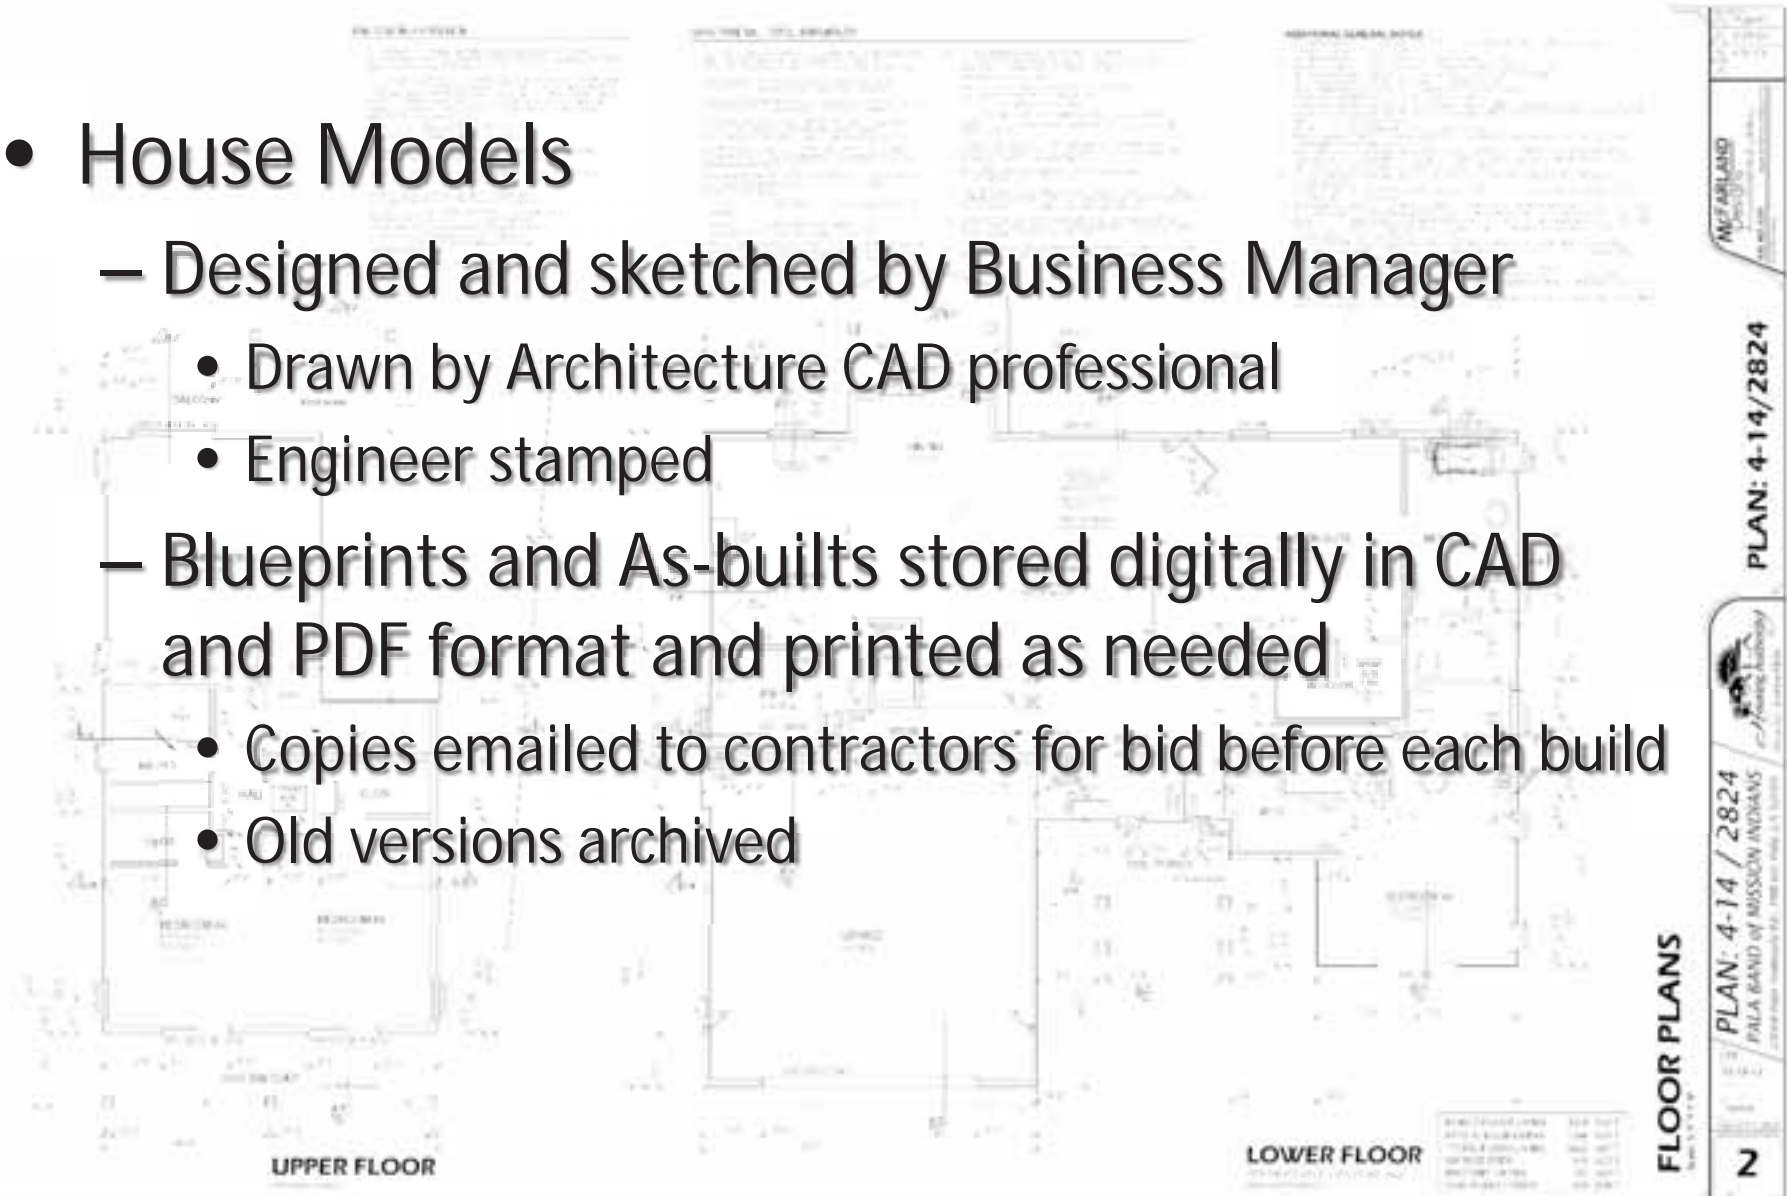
• House Models

– Designed and sketched by Business Manager

• Drawn by Architecture CAD professional

• Engineer stamped

– Blueprints and As-builts stored digitally in CAD and PDF format and printed as needed

• Copies emailed to contractors for bid before each build

• Old versions archived

UPPER FLOOR

LOWER FLOOR

FLOOR PLANS

PLAN: 4-14 / 2824
PALA BAND of MISSION INDIANS

PLAN: 4-14/2824

McFARLAND

2